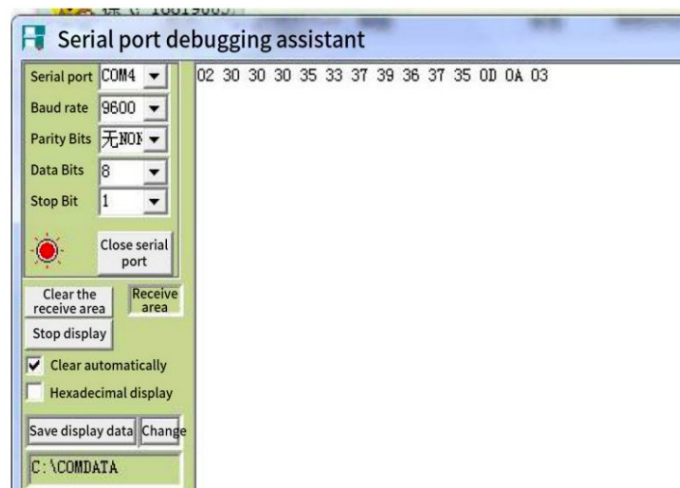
Serial port debugging assistant

Serial port COM4
Baud rate 9600
Parity Bits 无NON
Data Bits 8
Stop Bit 1
Close serial port
Clear the receive area
Receive area
Stop display
Clear automatically
Hexadecimal display
Save display data
Change
C:\COMDATA

02 30 30 30 35 33 37 39 36 37 35 0D 0A 03